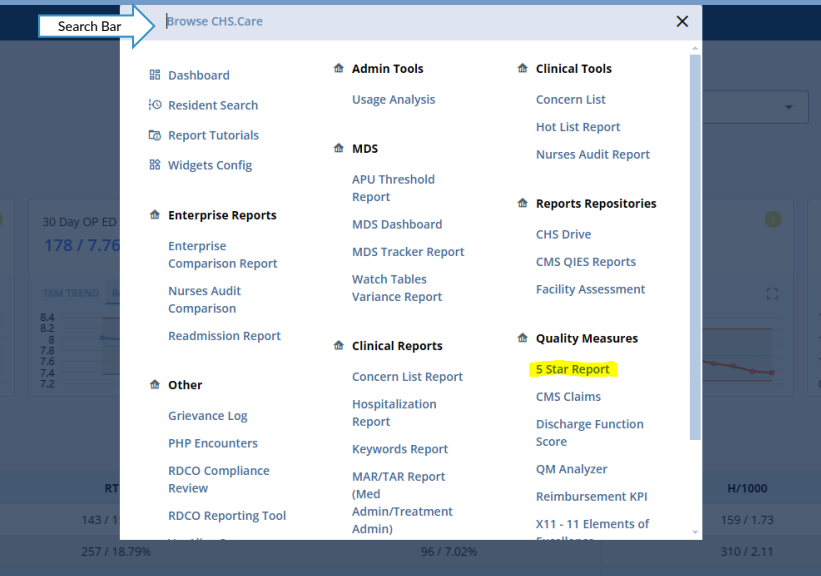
Search Bar

Browse CHS.Care

Dashboard
Resident Search
Report Tutorials
Widgets Config

Enterprise Reports
Enterprise Comparison Report
Nurses Audit Comparison
Readmission Report

Other
Grievance Log
PHP Encounters
RDCO Compliance Review
RDCO Reporting Tool

Admin Tools
Usage Analysis

MDS
APU Threshold Report
MDS Dashboard
MDS Tracker Report
Watch Tables Variance Report

Clinical Reports
Concern List Report
Hospitalization Report
Keywords Report
MAR/TAR Report (Med Admin/Treatment Admin)

Clinical Tools
Concern List
Hot List Report
Nurses Audit Report

Reports Repositories
CHS Drive
CMS QIES Reports
Facility Assessment

Quality Measures
5 Star Report
CMS Claims
Discharge Function Score
QM Analyzer
Reimbursement KPI
X11 - 11 Elements of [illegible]

30 Day OP ED
178 / 7.76
18M TREND
8.4
8.2
8
7.8
7.6
7.4
7.2
RT
143 / 1
257 / 18.79%
96 / 7.02%
H/1000
159 / 1.73
310 / 2.11